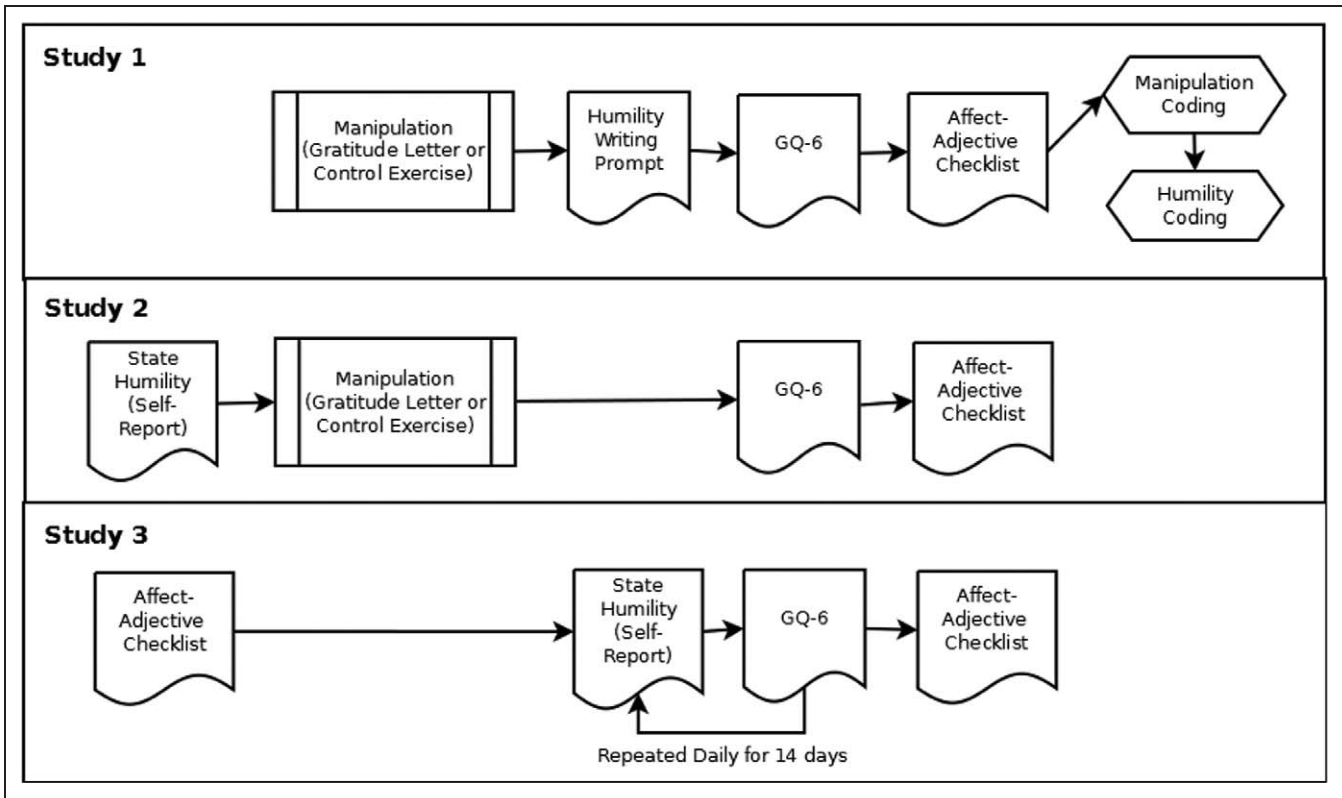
Study 1

Manipulation (Gratitude Letter or Control Exercise)

Humility Writing Prompt

GQ-6

Affect-Adjective Checklist

Manipulation Coding

Humility Coding

Study 2

State Humility (Self-Report)

Manipulation (Gratitude Letter or Control Exercise)

GQ-6

Affect-Adjective Checklist

Study 3

Affect-Adjective Checklist

State Humility (Self-Report)

GQ-6

Affect-Adjective Checklist

Repeated Daily for 14 days